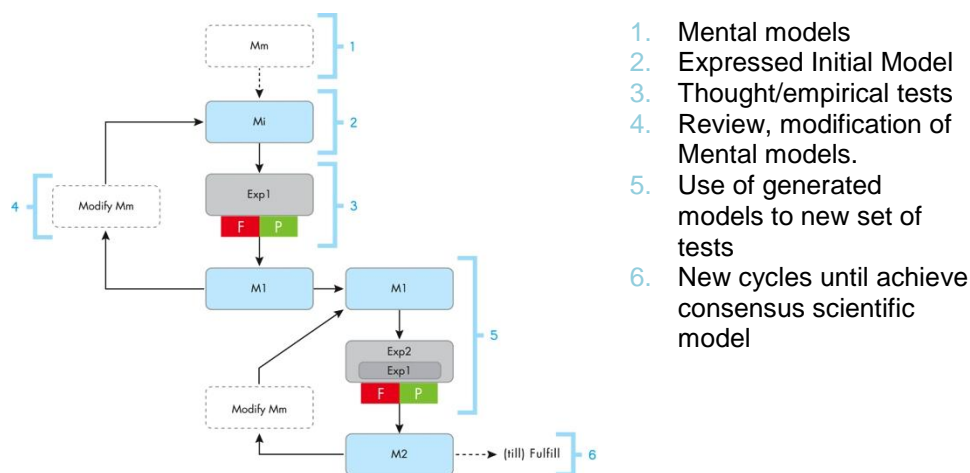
Mm

1

Mi

2

Exp1

F P

3

4

Modify Mm

M1

M1

Exp2

Exp1

F P

5

Modify Mm

M2

(till) Fulfill

6

1. Mental models
2. Expressed Initial Model
3. Thought/empirical tests
4. Review, modification of Mental models.
5. Use of generated models to new set of tests
6. New cycles until achieve consensus scientific model